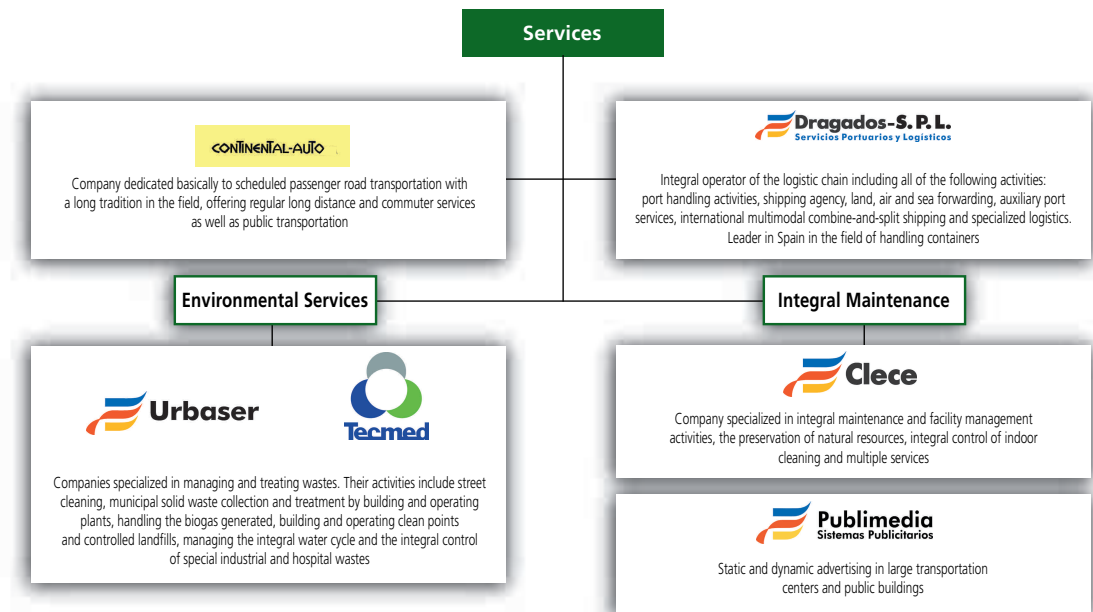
Services

CONTINENTAL-AUTO

Company dedicated basically to scheduled passenger road transportation with a long tradition in the field, offering regular long distance and commuter services as well as public transportation

Dragados-S. P. L.
Servicios Portuarios y Logísticos

Integral operator of the logistic chain including all of the following activities: port handling activities, shipping agency, land, air and sea forwarding, auxiliary port services, international multimodal combine-and-split shipping and specialized logistics. Leader in Spain in the field of handling containers

Environmental Services

Integral Maintenance

Urbaser

Tecmed

Companies specialized in managing and treating wastes. Their activities include street cleaning, municipal solid waste collection and treatment by building and operating plants, handling the biogas generated, building and operating clean points and controlled landfills, managing the integral water cycle and the integral control of special industrial and hospital wastes

Clece

Company specialized in integral maintenance and facility management activities, the preservation of natural resources, integral control of indoor cleaning and multiple services

Publimedia
Sistemas Publicitarios

Static and dynamic advertising in large transportation centers and public buildings